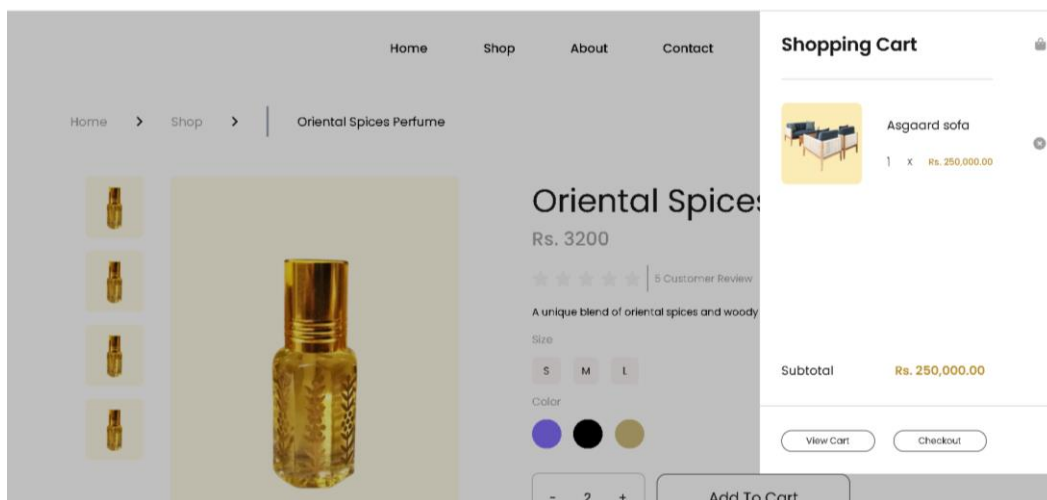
Home Shop About Contact

Home > Shop > Oriental Spices Perfume

Oriental Spices

Rs. 3200

5 Customer Review

A unique blend of oriental spices and woody

Size

S M L

Color

- 2 +

Add To Cart

Shopping Cart

Asgaard sofa

1 x Rs. 250,000.00

Subtotal Rs. 250,000.00

View Cart Checkout